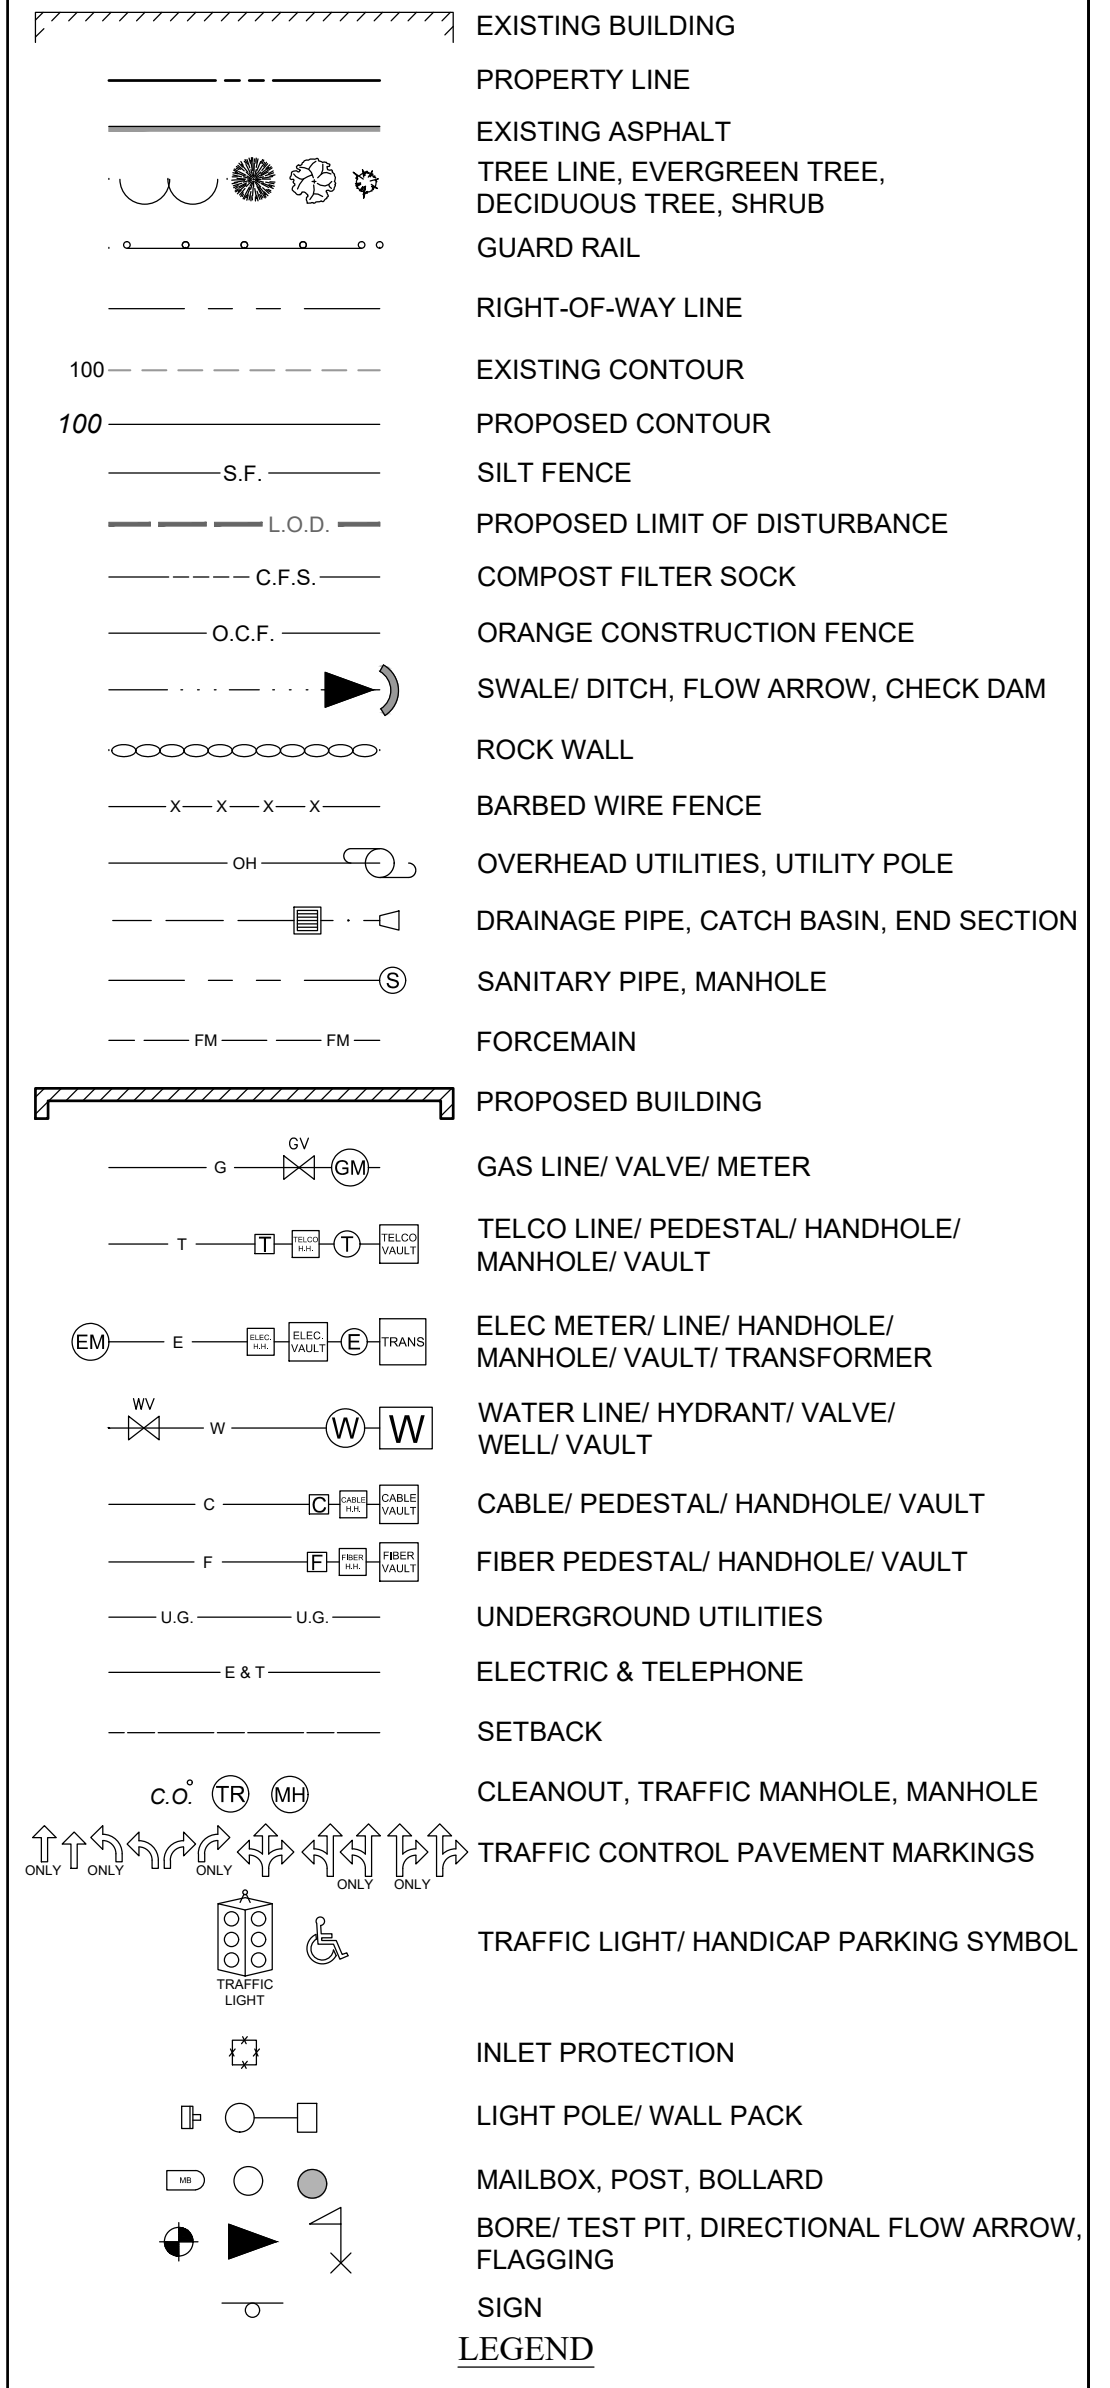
EXISTING BUILDING

PROPERTY LINE

EXISTING ASPHALT

TREE LINE, EVERGREEN TREE, DECIDUOUS TREE, SHRUB

GUARD RAIL

RIGHT-OF-WAY LINE

100 EXISTING CONTOUR

100 PROPOSED CONTOUR

S.F. SILT FENCE

L.O.D. PROPOSED LIMIT OF DISTURBANCE

C.F.S. COMPOST FILTER SOCK

O.C.F. ORANGE CONSTRUCTION FENCE

SWALE/ DITCH, FLOW ARROW, CHECK DAM

ROCK WALL

X X X X BARBED WIRE FENCE

OH OVERHEAD UTILITIES, UTILITY POLE

DRAINAGE PIPE, CATCH BASIN, END SECTION

S SANITARY PIPE, MANHOLE

FM FM FORCEMAIN

PROPOSED BUILDING

G GV GM GAS LINE/ VALVE/ METER

T T TELCO H.H. T TELCO VAULT TELCO LINE/ PEDESTAL/ HANDHOLE/ MANHOLE/ VAULT

EM E ELEC. H.H. ELEC. VAULT E TRANS ELEC METER/ LINE/ HANDHOLE/ MANHOLE/ VAULT/ TRANSFORMER

WV W W W WATER LINE/ HYDRANT/ VALVE/ WELL/ VAULT

C C CABLE H.H. CABLE VAULT CABLE/ PEDESTAL/ HANDHOLE/ VAULT

F F FIBER H.H. FIBER VAULT FIBER PEDESTAL/ HANDHOLE/ VAULT

U.G. U.G. UNDERGROUND UTILITIES

E & T ELECTRIC & TELEPHONE

SETBACK

C.O. TR MH CLEANOUT, TRAFFIC MANHOLE, MANHOLE

ONLY ONLY ONLY ONLY ONLY TRAFFIC CONTROL PAVEMENT MARKINGS

TRAFFIC LIGHT TRAFFIC LIGHT/ HANDICAP PARKING SYMBOL

INLET PROTECTION

LIGHT POLE/ WALL PACK

MB MAILBOX, POST, BOLLARD

BORE/ TEST PIT, DIRECTIONAL FLOW ARROW, FLAGGING

SIGN

LEGEND